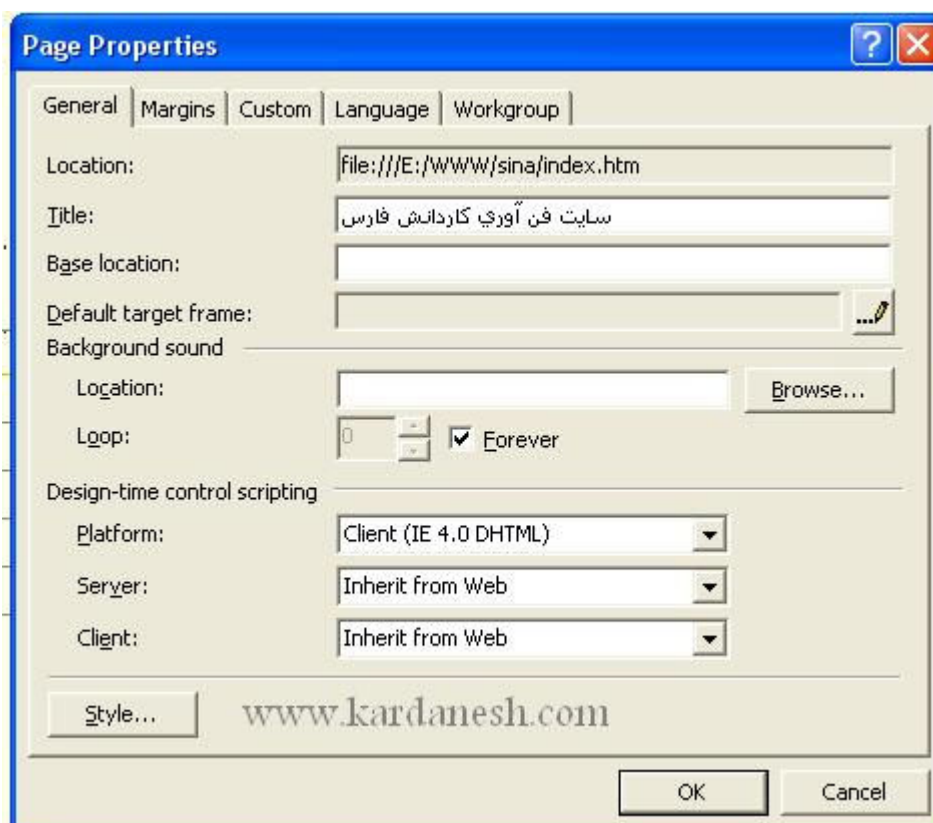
Page Properties

?

General | Margins | Custom | Language | Workgroup

Location: file:///E:/WWW/sina/index.htm

Title: سايت فن آوري كاردانش فارس

Base location:

Default target frame:

Background sound

Location:

Browse...

Loop: 0

Forever

Design-time control scripting

Platform: Client (IE 4.0 DHTML)

Server: Inherit from Web

Client: Inherit from Web

Style...

www.kardanesh.com

OK

Cancel